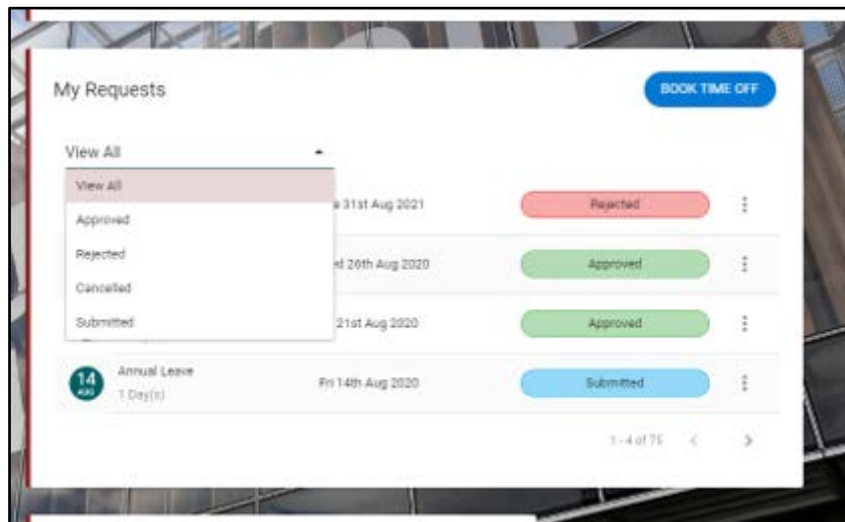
My Requests

BOOK TIME OFF

View All

View All
Approved
Rejected
Cancelled
Submitted

e 31st Aug 2021
Rejected

d 26th Aug 2020
Approved

21st Aug 2020
Approved

14 AUG
Annual Leave
1 Day(s)
Fri 14th Aug 2020
Submitted

1 - 4 of 75